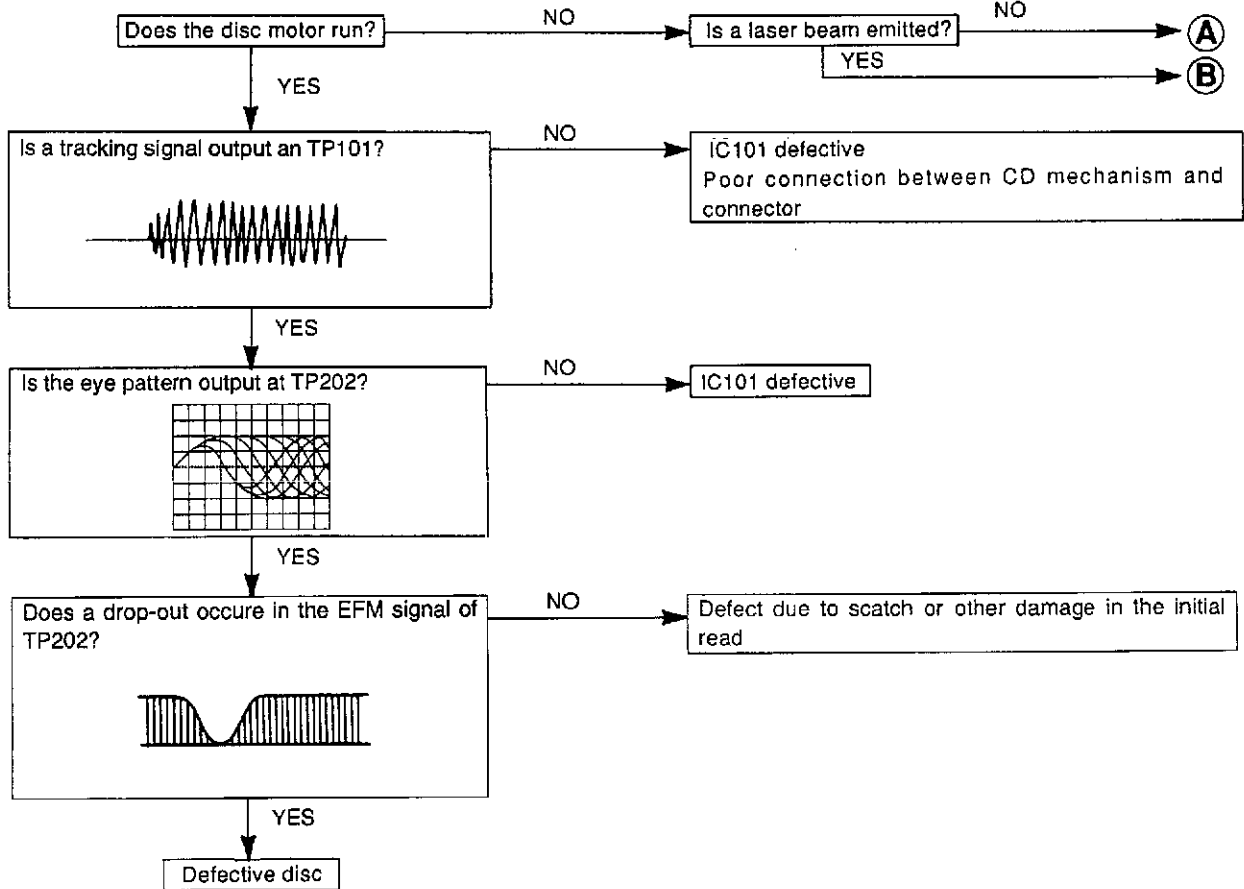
Does the disc motor run?

NO

Is a laser beam emitted?

NO

A

YES

B

YES

Is a tracking signal output an TP101?

NO

IC101 defective
Poor connection between CD mechanism and connector

YES

Is the eye pattern output at TP202?

NO

IC101 defective

YES

Does a drop-out occure in the EFM signal of TP202?

NO

Defect due to scatch or other damage in the initial read

YES

Defective disc